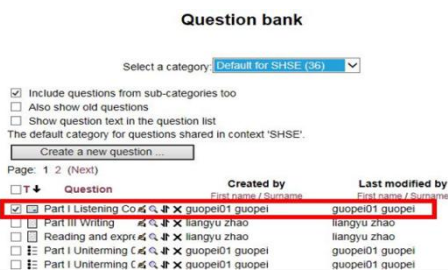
Question bank

Select a category: Default for SHSE (36)

☑ Include questions from sub-categories too
☐ Also show old questions
☐ Show question text in the question list
The default category for questions shared in context 'SHSE'.

Create a new question ...

Page: 1 2 (Next)

| T | Question | Created by First name / Surname | Last modified by First name / Surname |
|---|---|---|---|
| ☑ | Part I Listening Co | guopei01 guopei | guopei01 guopei |
| ☐ | Part III Writing | liangyu zhao | liangyu zhao |
| ☐ | Reading and expre | liangyu zhao | liangyu zhao |
| ☐ | Part I Uniterming C | guopei01 guopei | guopei01 guopei |
| ☐ | Part I Uniterming C | guopei01 guopei | guopei01 guopei |